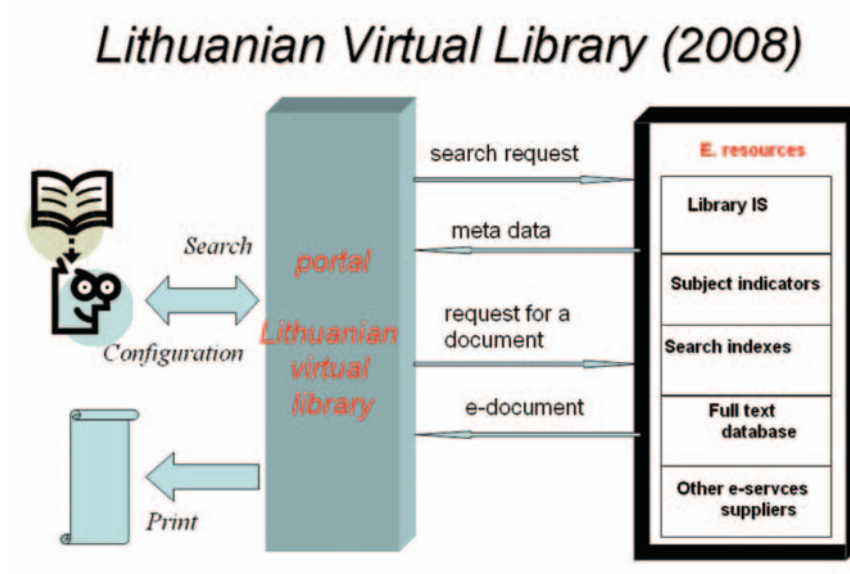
Lithuanian Virtual Library (2008)

Search

Configuration

Print

portal

Lithuanian virtual library

search request

meta data

request for a document

e-document

E. resources

Library IS

Subject indicators

Search indexes

Full text database

Other e-servces suppliers